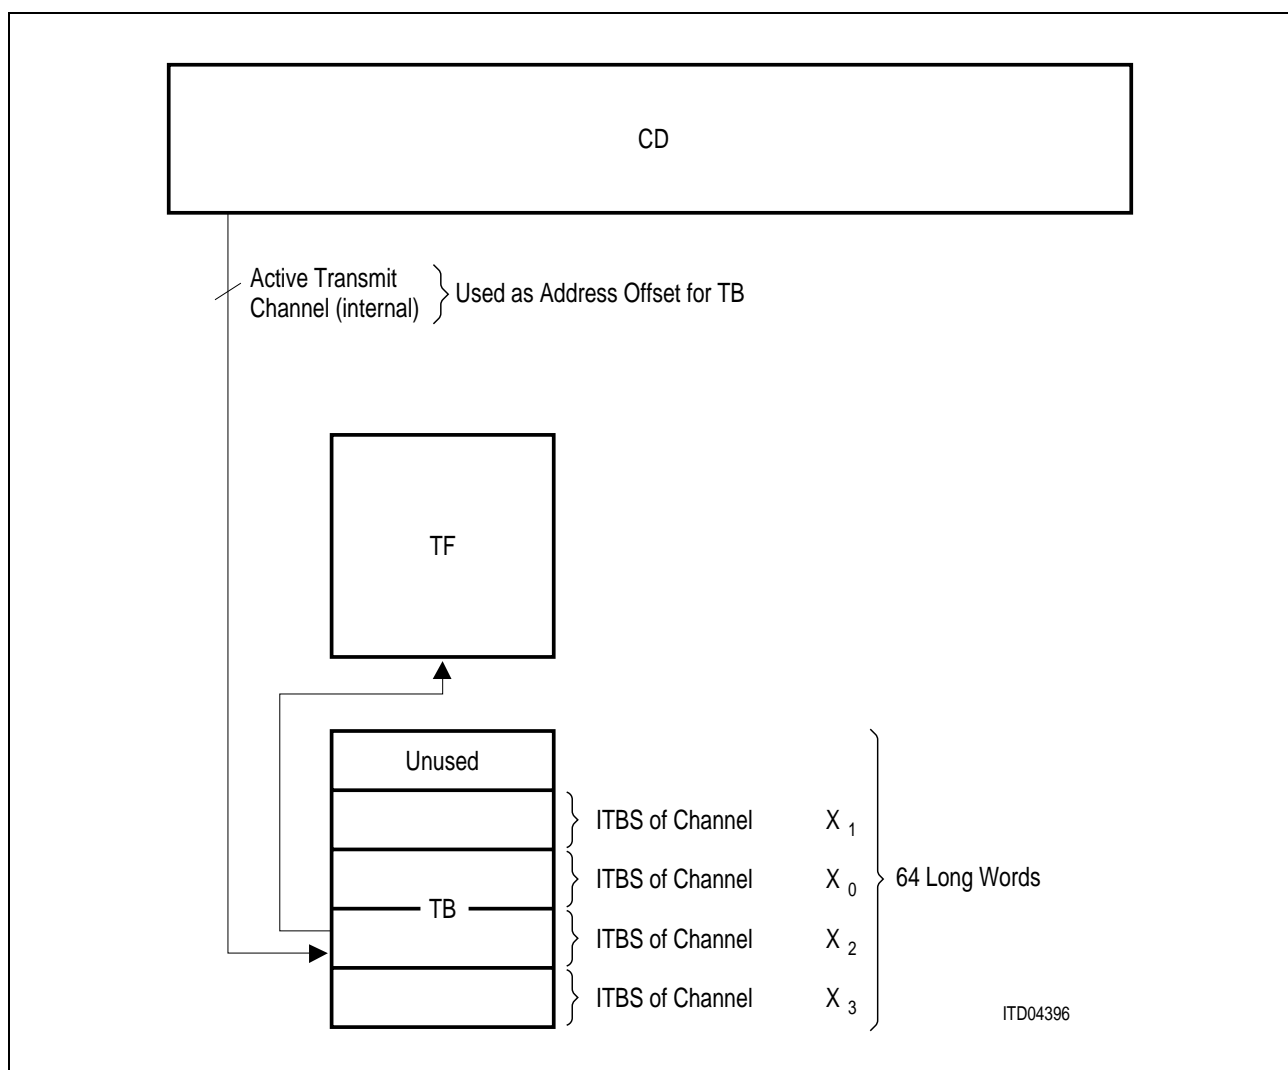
CD

Active Transmit Channel (internal) Used as Address Offset for TB

TF

Unused

TB

ITBS of Channel $X_1$

ITBS of Channel $X_0$

ITBS of Channel $X_2$

ITBS of Channel $X_3$

64 Long Words

ITD04396